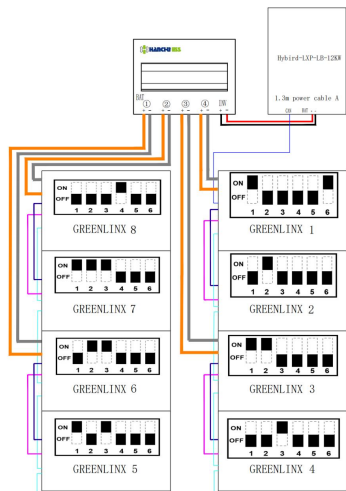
Hybird-LXP-LB-12KW

1.3m power cable A

CAN BAT

HANCHI

BAT ① ② ③ ④ INV

ON OFF 1 2 3 4 5 6

GREENLINX 8

ON OFF 1 2 3 4 5 6

GREENLINX 1

ON OFF 1 2 3 4 5 6

GREENLINX 7

ON OFF 1 2 3 4 5 6

GREENLINX 2

ON OFF 1 2 3 4 5 6

GREENLINX 6

ON OFF 1 2 3 4 5 6

GREENLINX 3

ON OFF 1 2 3 4 5 6

GREENLINX 5

ON OFF 1 2 3 4 5 6

GREENLINX 4